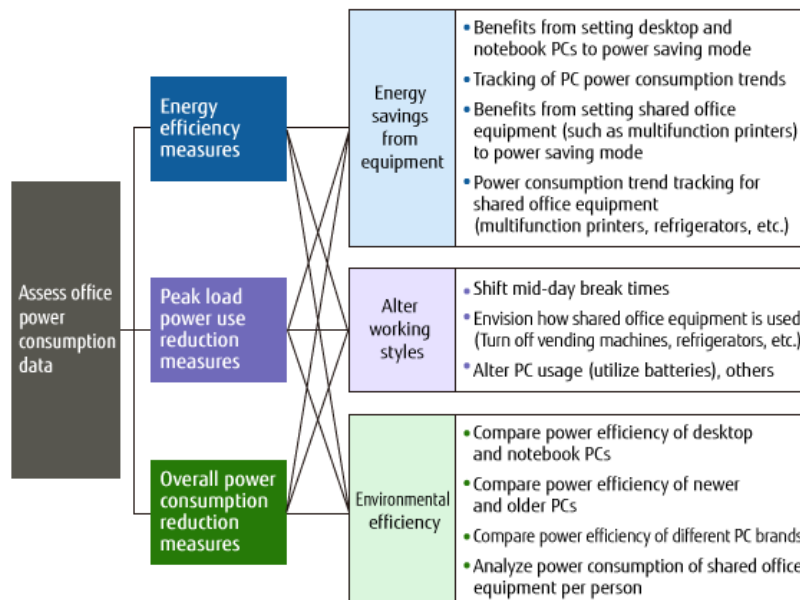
Assess office power consumption data

Energy efficiency measures

Peak load power use reduction measures

Overall power consumption reduction measures

Energy savings from equipment

• Benefits from setting desktop and notebook PCs to power saving mode
• Tracking of PC power consumption trends
• Benefits from setting shared office equipment (such as multifunction printers) to power saving mode
• Power consumption trend tracking for shared office equipment (multifunction printers, refrigerators, etc.)

Alter working styles

• Shift mid-day break times
• Envision how shared office equipment is used (Turn off vending machines, refrigerators, etc.)
• Alter PC usage (utilize batteries), others

Environmental efficiency

• Compare power efficiency of desktop and notebook PCs
• Compare power efficiency of newer and older PCs
• Compare power efficiency of different PC brands
• Analyze power consumption of shared office equipment per person